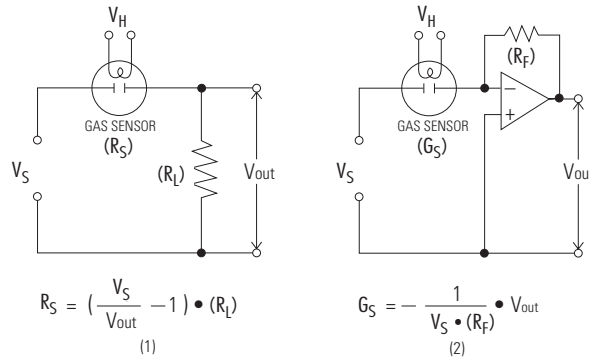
$V_H$

GAS SENSOR

$(R_S)$

$V_S$

$(R_L)$

Vout

$R_S = \left(\frac{V_S}{V_{out}} - 1\right) \bullet (R_L)$

(1)

$V_H$

$(R_F)$

$-$

$+$

GAS SENSOR

$(G_S)$

$V_S$

Vou

$G_S = -\frac{1}{V_S \bullet (R_F)} \bullet V_{out}$

(2)